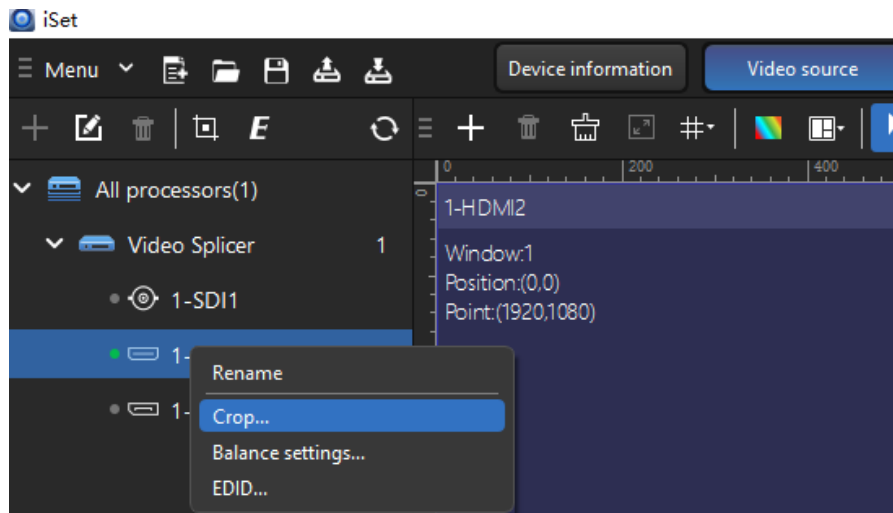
iSet

Menu

Device information

Video source

All processors(1)

Video Splicer 1

1-SDI1

1-

1-

0 200 400

0

1-HDMI2

Window:1
Position:(0,0)
Point:(1920,1080)

Rename

Crop...

Balance settings...

EDID...